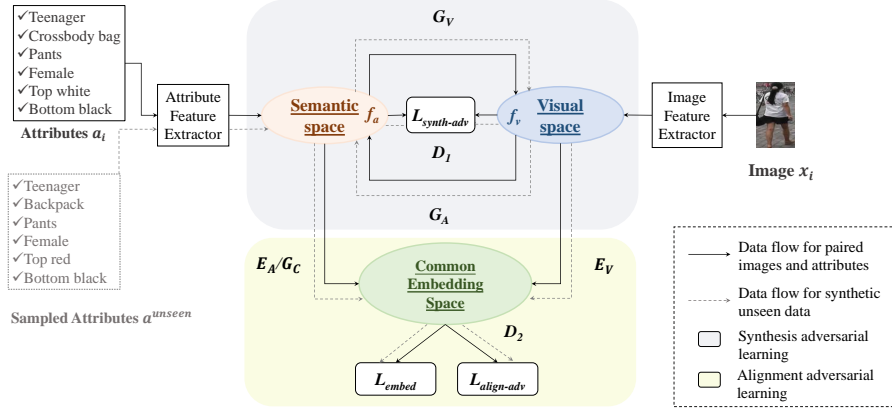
✓Teenager
✓Crossbody bag
✓Pants
✓Female
✓Top white
✓Bottom black

Attributes $a_i$

✓Teenager
✓Backpack
✓Pants
✓Female
✓Top red
✓Bottom black

Sampled Attributes $a^{unseen}$

Attribute Feature Extractor

$G_V$

Semantic space $f_a$

$L_{synth\text{-}adv}$

$f_v$ Visual space

$D_1$

$G_A$

Image Feature Extractor

Image $x_i$

$E_A/G_C$

Common Embedding Space

$E_V$

$D_2$

$L_{embed}$

$L_{align\text{-}adv}$

Data flow for paired images and attributes

Data flow for synthetic unseen data

Synthesis adversarial learning

Alignment adversarial learning